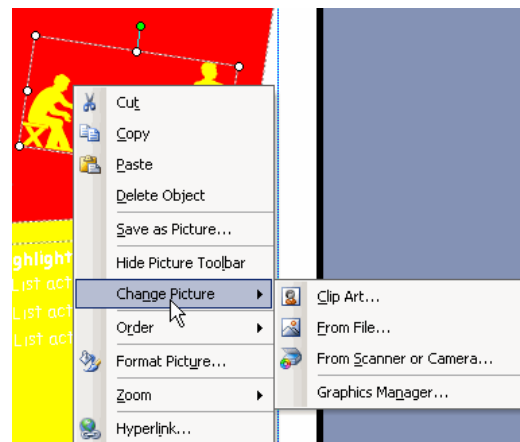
ghlight
List act
List act
List act

Cut
Copy
Paste
Delete Object
Save as Picture...
Hide Picture Toolbar
Change Picture
Order
Format Picture...
Zoom
Hyperlink...

Clip Art...
From File...
From Scanner or Camera...
Graphics Manager...